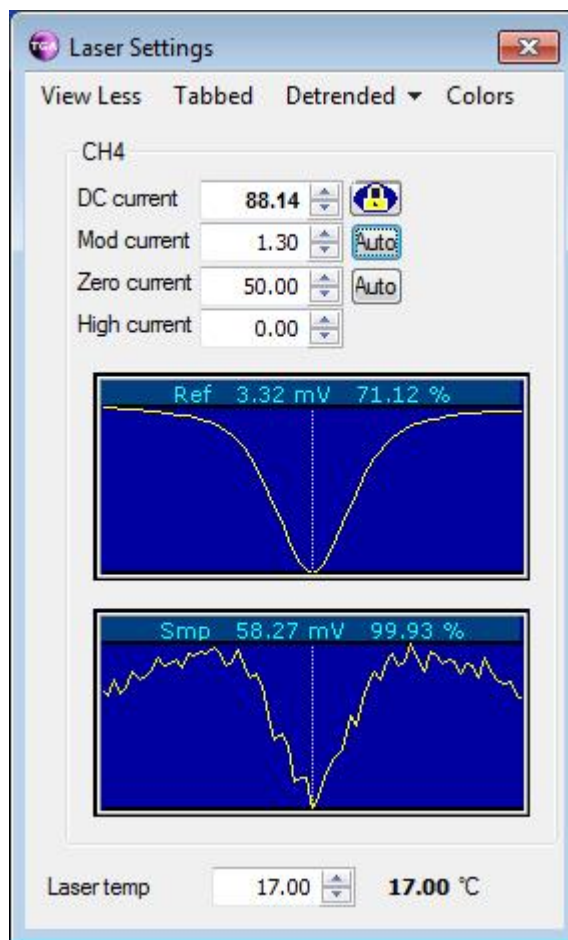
TGA Laser Settings

View Less Tabbed Detrended ▾ Colors

CH4

DC current 88.14

Mod current 1.30 Auto

Zero current 50.00 Auto

High current 0.00

Ref 3.32 mV 71.12 %

Smp 58.27 mV 99.93 %

Laser temp 17.00 17.00 ℃